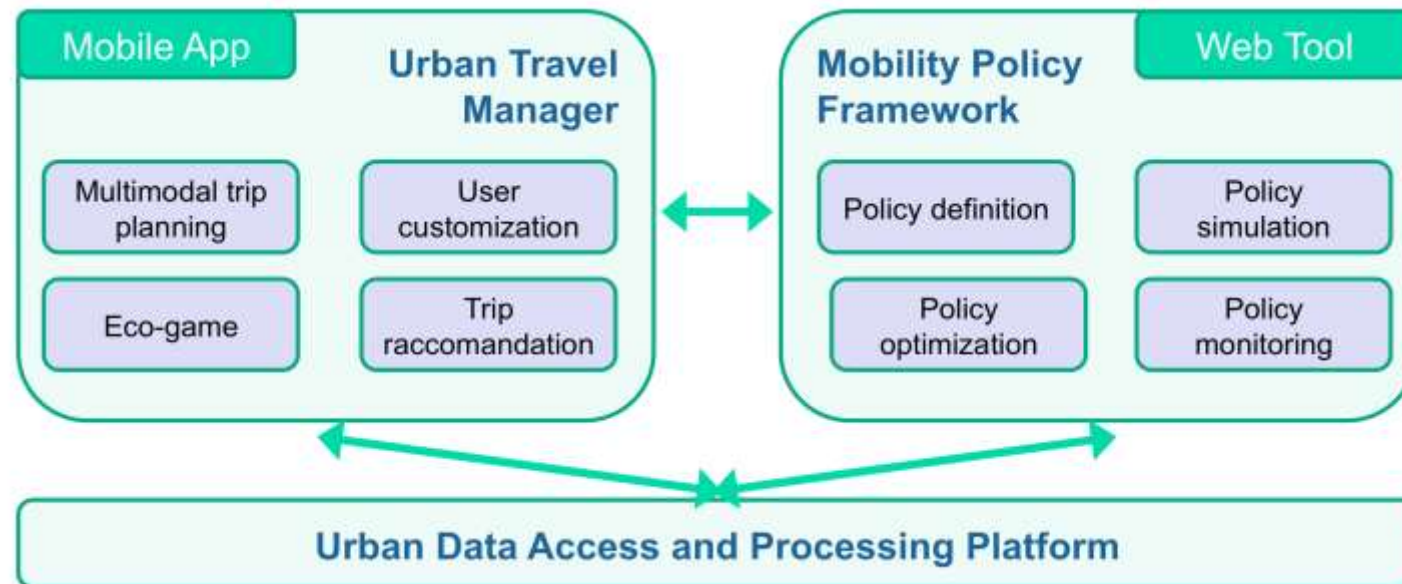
Mobile App

Urban Travel Manager

Multimodal trip planning

User customization

Eco-game

Trip raccomandation

Mobility Policy Framework

Web Tool

Policy definition

Policy simulation

Policy optimization

Policy monitoring

Urban Data Access and Processing Platform